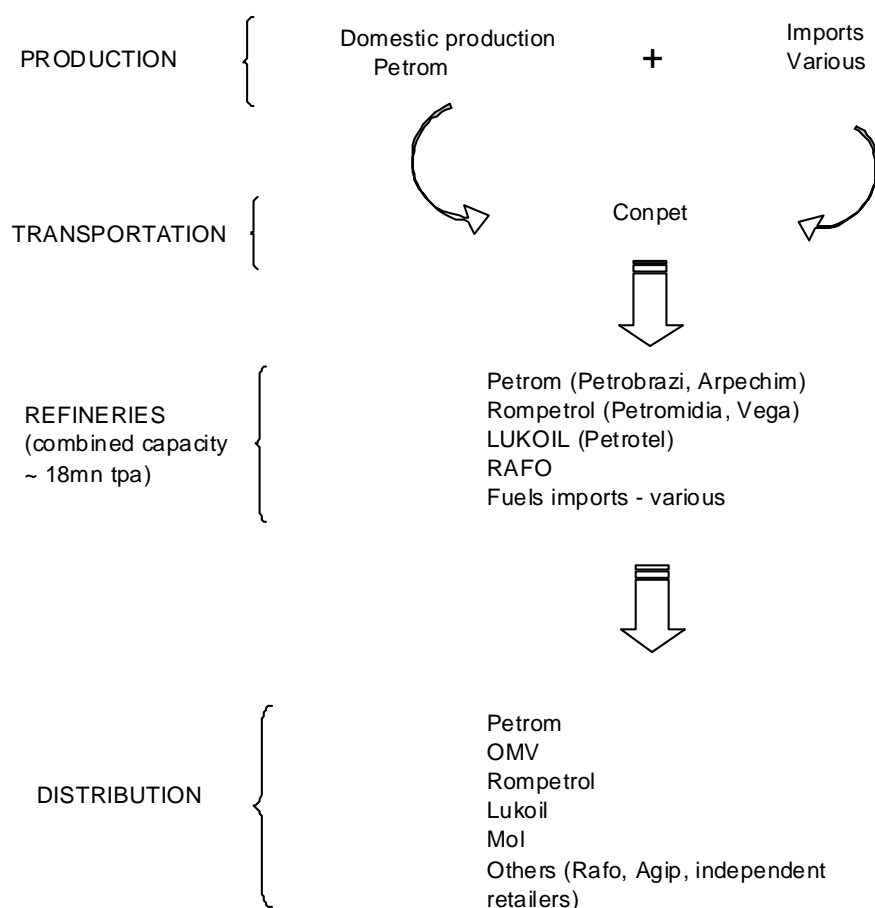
PRODUCTION

Domestic production
Petrom

+

Imports
Various

TRANSPORTATION

Conpet

REFINERIES
(combined capacity
~ 18mn tpa)

Petrom (Petrobrazi, Arpechim)
Rompetrol (Petromidia, Vega)
LUKOIL (Petrotel)
RAFO
Fuels imports - various

DISTRIBUTION

Petrom
OMV
Rompetrol
Lukoil
Mol
Others (Rafo, Agip, independent retailers)